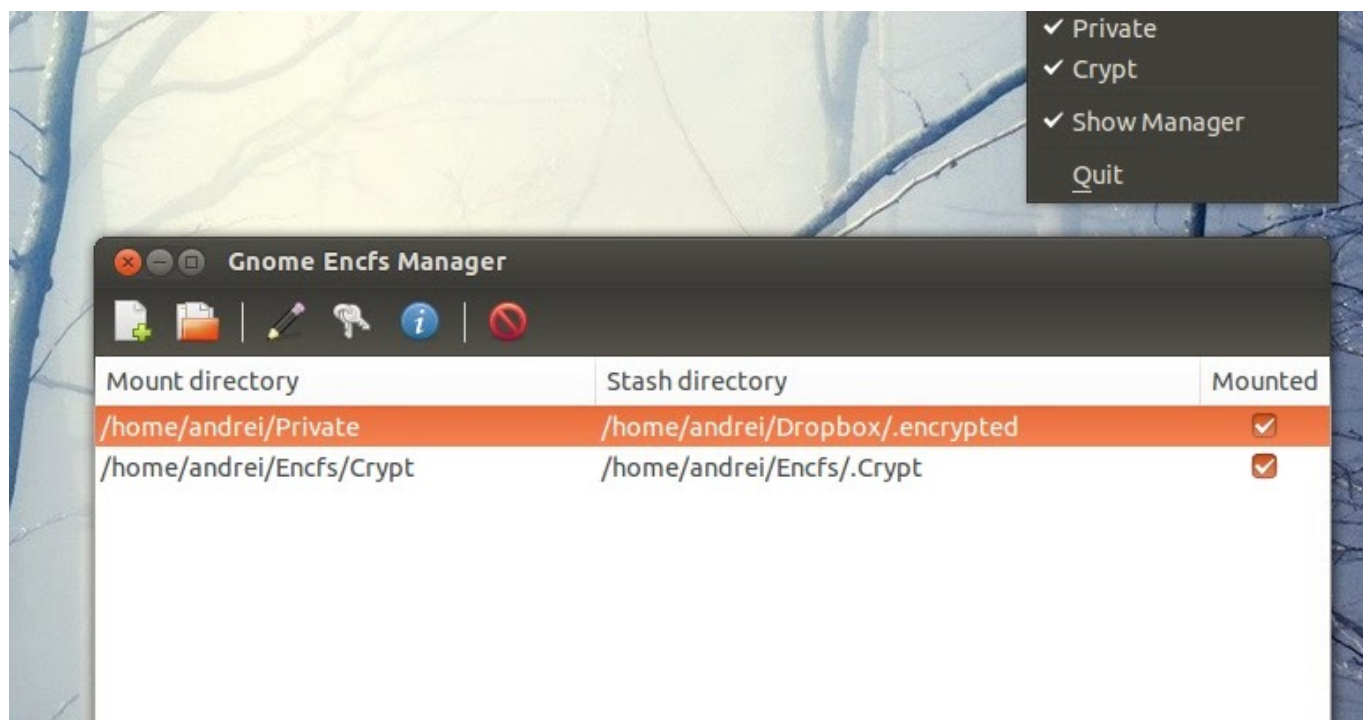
✓ Private
✓ Crypt
✓ Show Manager
Quit

Gnome Encfs Manager

| Mount directory | Stash directory | Mounted |
|---|---|---|
| /home/andrei/Private | /home/andrei/Dropbox/.encrypted | ✓ |
| /home/andrei/Encfs/Crypt | /home/andrei/Encfs/.Crypt | ✓ |